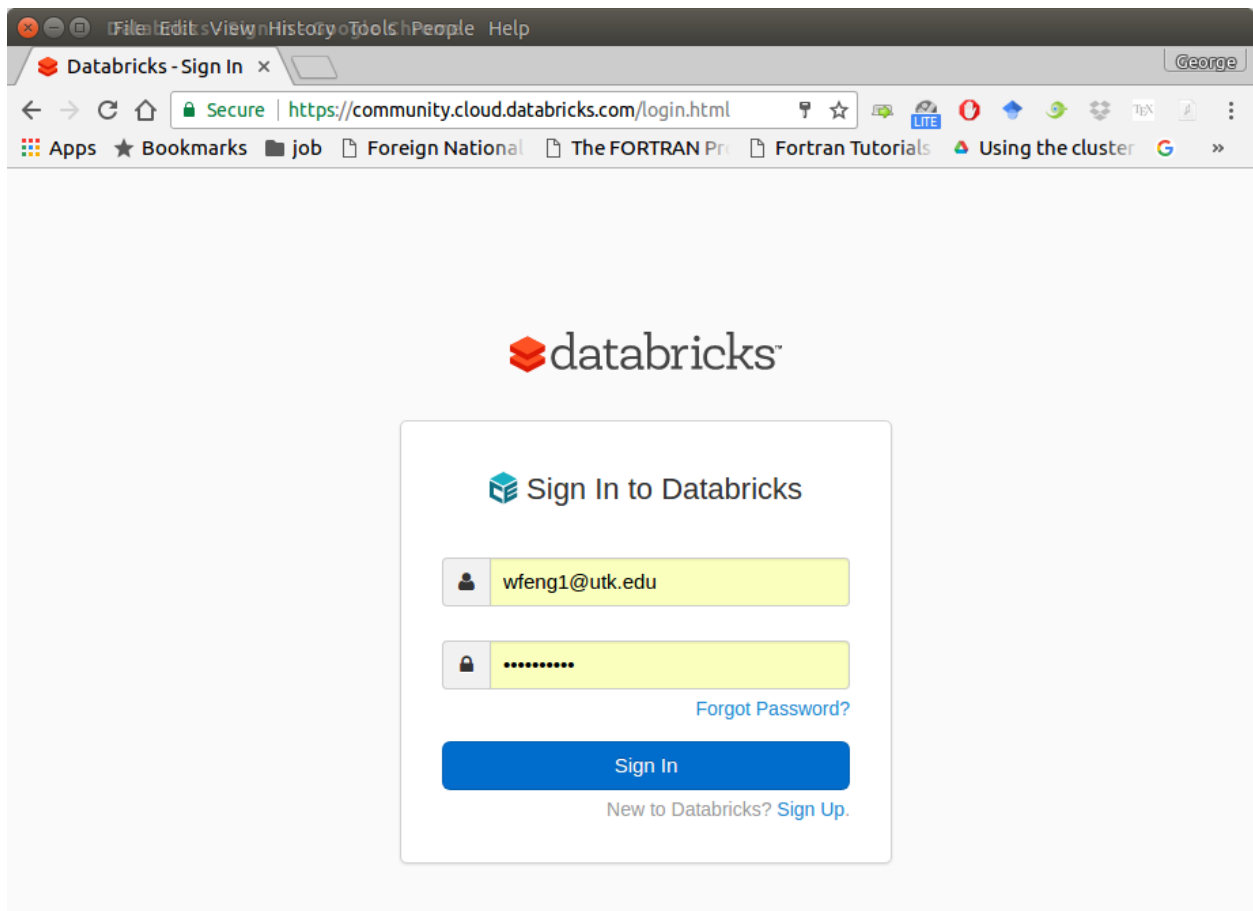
File Edit View History Tools People Help

Databricks - Sign In ×

George

Secure | https://community.cloud.databricks.com/login.html

LITE

TEX

Apps ★ Bookmarks job Foreign National The FORTRAN Pr Fortran Tutorials Using the cluster G »

databricks™

Sign In to Databricks

wfeng1@utk.edu

••••••••••

Forgot Password?

Sign In

New to Databricks? Sign Up.